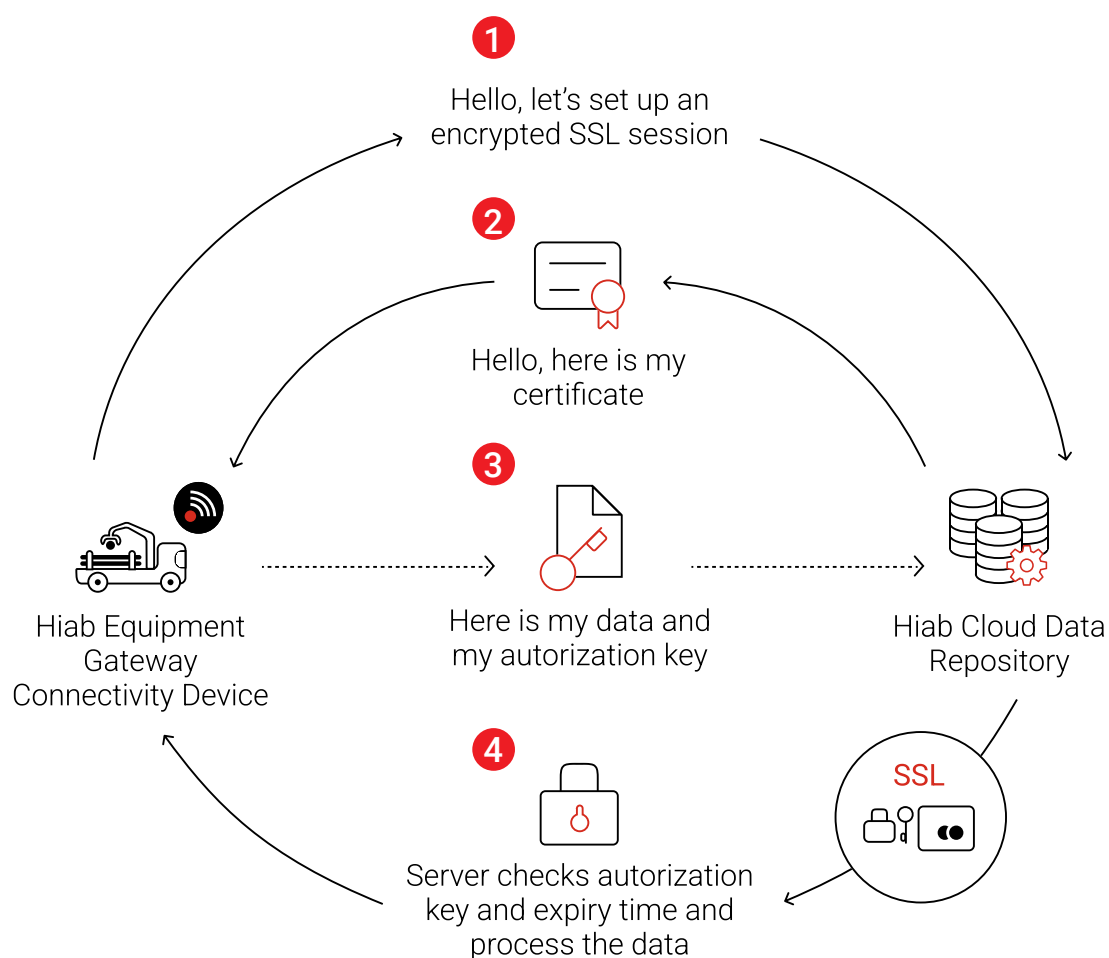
1

Hello, let's set up an encrypted SSL session

2

Hello, here is my certificate

3

Hiab Equipment Gateway Connectivity Device

Here is my data and my autorization key

Hiab Cloud Data Repository

4

SSL

Server checks autorization key and expiry time and process the data